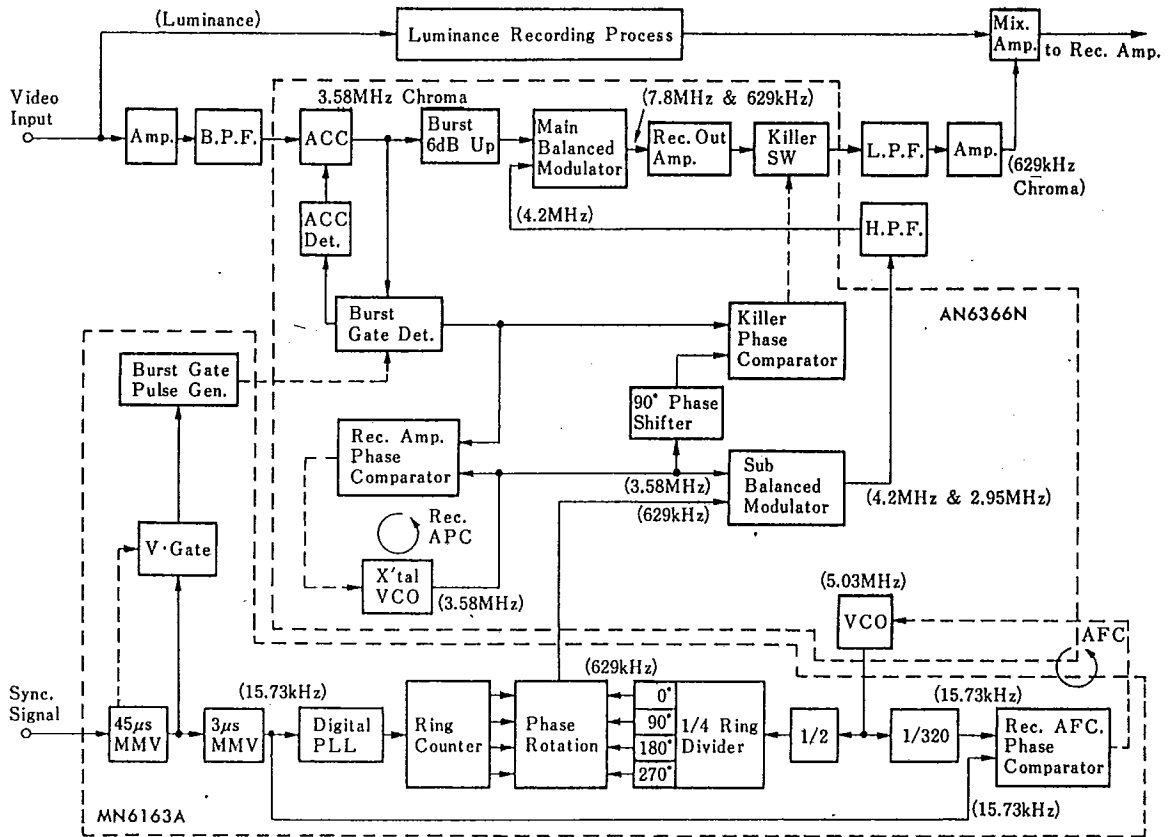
(Luminance)

Luminance Recording Process

Mix. Amp.

to Rec. Amp.

Video Input

Amp.

B.P.F.

3.58MHz Chroma

ACC

Burst 6dB Up

Main Balanced Modulator

(7.8MHz & 629kHz)

Rec. Out Amp.

Killer SW

L.P.F.

Amp.

(629kHz Chroma)

ACC Det.

(4.2MHz)

H.P.F.

Burst Gate Det.

Killer Phase Comparator

AN6366N

Burst Gate Pulse Gen.

90° Phase Shifter

Rec. Amp. Phase Comparator

(3.58MHz)

Sub Balanced Modulator

(4.2MHz & 2.95MHz)

(629kHz)

Rec. APC

V·Gate

X'tal VCO

(3.58MHz)

(5.03MHz)

VCO

AFC

(629kHz)

(15.73kHz)

(15.73kHz)

Sync. Signal

45$\mu$s MMV

3$\mu$s MMV

Digital PLL

Ring Counter

Phase Rotation

0°

90°

180°

270°

1/4 Ring Divider

1/2

1/320

Rec. AFC. Phase Comparator

(15.73kHz)

MN6163A